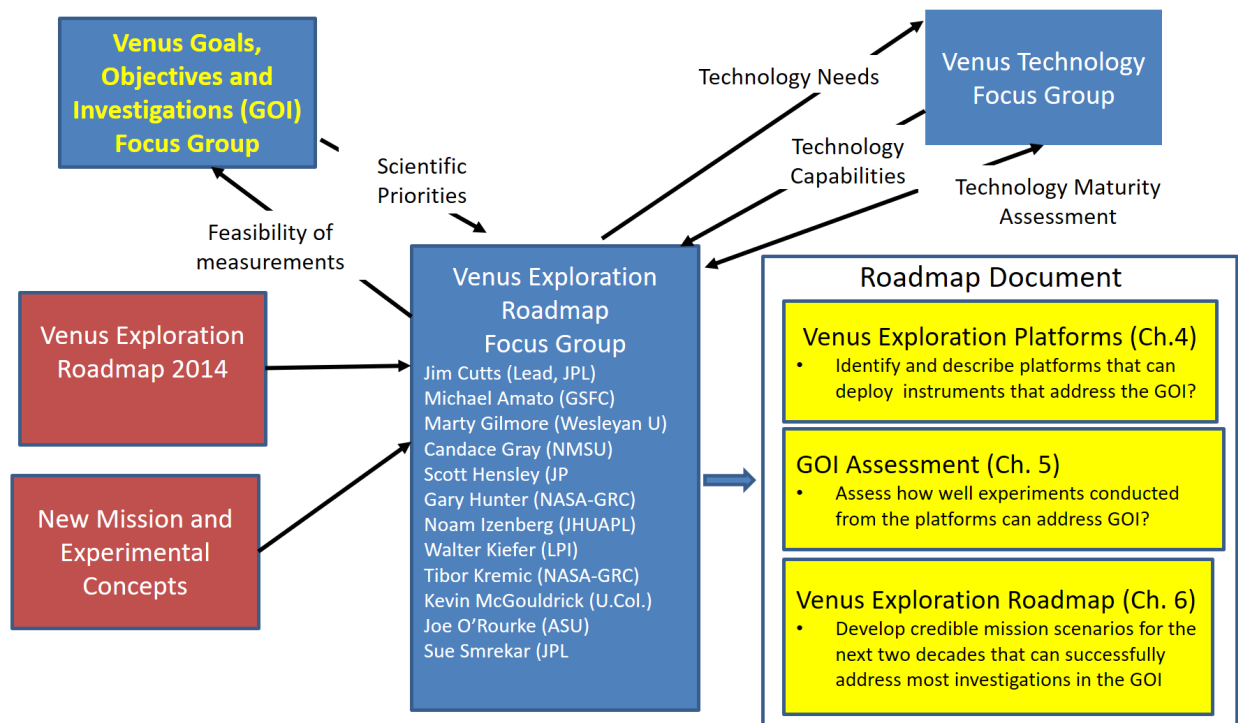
Venus Goals, Objectives and Investigations (GOI) Focus Group

Scientific Priorities

Feasibility of measurements

Technology Needs

Venus Technology Focus Group

Technology Capabilities

Technology Maturity Assessment

Venus Exploration Roadmap 2014

New Mission and Experimental Concepts

Venus Exploration Roadmap Focus Group
Jim Cutts (Lead, JPL)
Michael Amato (GSFC)
Marty Gilmore (Wesleyan U)
Candace Gray (NMSU)
Scott Hensley (JP
Gary Hunter (NASA-GRC)
Noam Izenberg (JHUAPL)
Walter Kiefer (LPI)
Tibor Kremic (NASA-GRC)
Kevin McGouldrick (U.Col.)
Joe O'Rourke (ASU)
Sue Smrekar (JPL

Roadmap Document

Venus Exploration Platforms (Ch.4)
• Identify and describe platforms that can deploy instruments that address the GOI?

GOI Assessment (Ch. 5)
• Assess how well experiments conducted from the platforms can address GOI?

Venus Exploration Roadmap (Ch. 6)
• Develop credible mission scenarios for the next two decades that can successfully address most investigations in the GOI